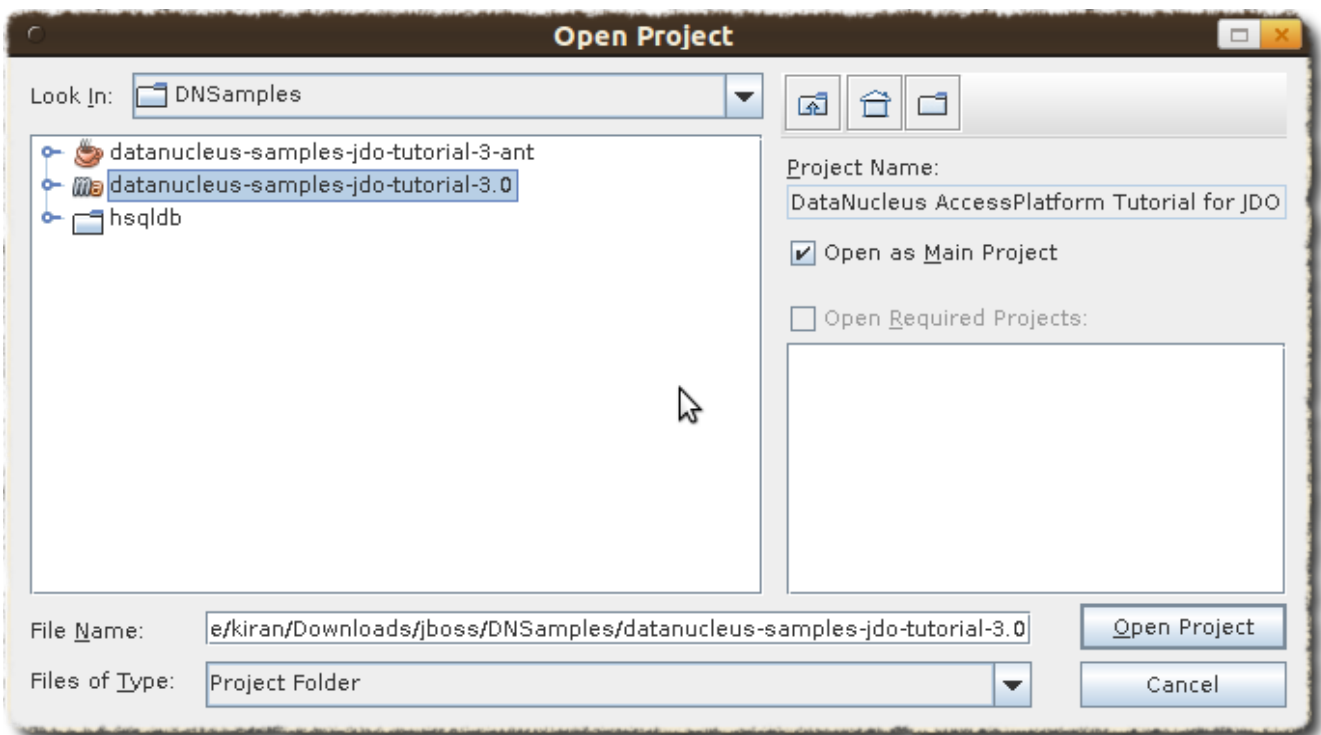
Open Project

Look In: DNSamples

datanucleus-samples-jdo-tutorial-3-ant
datanucleus-samples-jdo-tutorial-3.0
hsqldb

Project Name:
DataNucleus AccessPlatform Tutorial for JDO

Open as Main Project

Open Required Projects:

File Name: e/kiran/Downloads/jboss/DNSamples/datanucleus-samples-jdo-tutorial-3.0

Files of Type: Project Folder

Open Project

Cancel